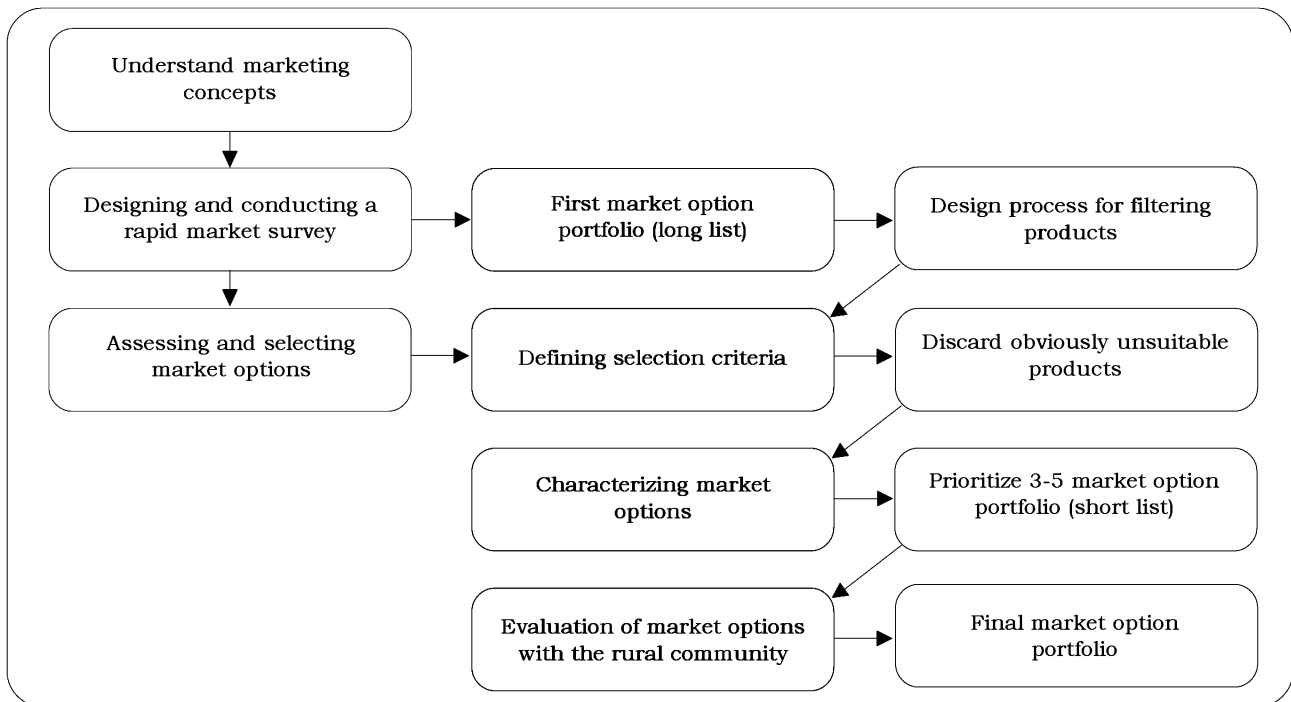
Understand marketing concepts

Designing and conducting a rapid market survey

First market option portfolio (long list)

Design process for filtering products

Assessing and selecting market options

Defining selection criteria

Discard obviously unsuitable products

Characterizing market options

Prioritize 3-5 market option portfolio (short list)

Evaluation of market options with the rural community

Final market option portfolio